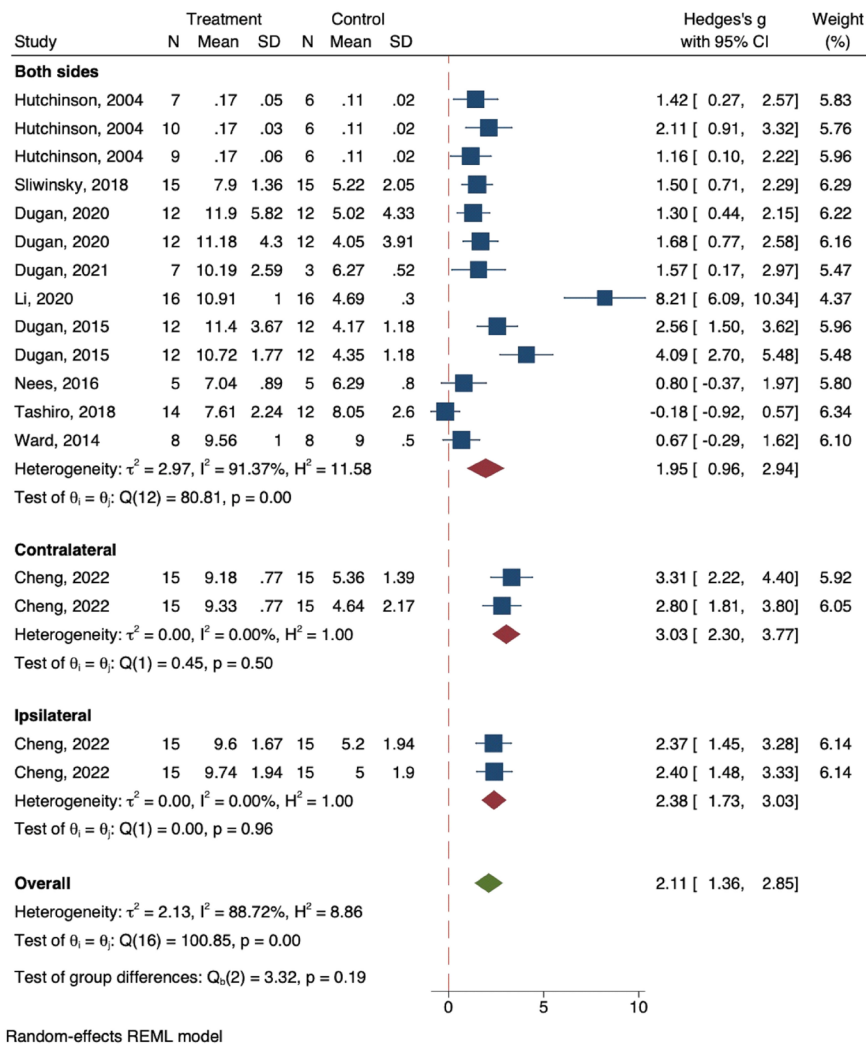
| Study | Treatment N | Treatment Mean | Treatment SD | Control N | Control Mean | Control SD | Hedges's g with 95% CI | Weight (%) |
|---|---|---|---|---|---|---|---|---|
| **Both sides** | | | | | | | | |
| Hutchinson, 2004 | 7 | .17 | .05 | 6 | .11 | .02 | 1.42 [ 0.27, 2.57] | 5.83 |
| Hutchinson, 2004 | 10 | .17 | .03 | 6 | .11 | .02 | 2.11 [ 0.91, 3.32] | 5.76 |
| Hutchinson, 2004 | 9 | .17 | .06 | 6 | .11 | .02 | 1.16 [ 0.10, 2.22] | 5.96 |
| Sliwinsky, 2018 | 15 | 7.9 | 1.36 | 15 | 5.22 | 2.05 | 1.50 [ 0.71, 2.29] | 6.29 |
| Dugan, 2020 | 12 | 11.9 | 5.82 | 12 | 5.02 | 4.33 | 1.30 [ 0.44, 2.15] | 6.22 |
| Dugan, 2020 | 12 | 11.18 | 4.3 | 12 | 4.05 | 3.91 | 1.68 [ 0.77, 2.58] | 6.16 |
| Dugan, 2021 | 7 | 10.19 | 2.59 | 3 | 6.27 | .52 | 1.57 [ 0.17, 2.97] | 5.47 |
| Li, 2020 | 16 | 10.91 | 1 | 16 | 4.69 | .3 | 8.21 [ 6.09, 10.34] | 4.37 |
| Dugan, 2015 | 12 | 11.4 | 3.67 | 12 | 4.17 | 1.18 | 2.56 [ 1.50, 3.62] | 5.96 |
| Dugan, 2015 | 12 | 10.72 | 1.77 | 12 | 4.35 | 1.18 | 4.09 [ 2.70, 5.48] | 5.48 |
| Nees, 2016 | 5 | 7.04 | .89 | 5 | 6.29 | .8 | 0.80 [ -0.37, 1.97] | 5.80 |
| Tashiro, 2018 | 14 | 7.61 | 2.24 | 12 | 8.05 | 2.6 | -0.18 [ -0.92, 0.57] | 6.34 |
| Ward, 2014 | 8 | 9.56 | 1 | 8 | 9 | .5 | 0.67 [ -0.29, 1.62] | 6.10 |
| Heterogeneity: $\tau^2 = 2.97$, $I^2 = 91.37\%$, $H^2 = 11.58$ | | | | | | | 1.95 [ 0.96, 2.94] | |
| Test of $\theta_i = \theta_j$: Q(12) = 80.81, p = 0.00 | | | | | | | | |
| **Contralateral** | | | | | | | | |
| Cheng, 2022 | 15 | 9.18 | .77 | 15 | 5.36 | 1.39 | 3.31 [ 2.22, 4.40] | 5.92 |
| Cheng, 2022 | 15 | 9.33 | .77 | 15 | 4.64 | 2.17 | 2.80 [ 1.81, 3.80] | 6.05 |
| Heterogeneity: $\tau^2 = 0.00$, $I^2 = 0.00\%$, $H^2 = 1.00$ | | | | | | | 3.03 [ 2.30, 3.77] | |
| Test of $\theta_i = \theta_j$: Q(1) = 0.45, p = 0.50 | | | | | | | | |
| **Ipsilateral** | | | | | | | | |
| Cheng, 2022 | 15 | 9.6 | 1.67 | 15 | 5.2 | 1.94 | 2.37 [ 1.45, 3.28] | 6.14 |
| Cheng, 2022 | 15 | 9.74 | 1.94 | 15 | 5 | 1.9 | 2.40 [ 1.48, 3.33] | 6.14 |
| Heterogeneity: $\tau^2 = 0.00$, $I^2 = 0.00\%$, $H^2 = 1.00$ | | | | | | | 2.38 [ 1.73, 3.03] | |
| Test of $\theta_i = \theta_j$: Q(1) = 0.00, p = 0.96 | | | | | | | | |
| **Overall** | | | | | | | 2.11 [ 1.36, 2.85] | |
| Heterogeneity: $\tau^2 = 2.13$, $I^2 = 88.72\%$, $H^2 = 8.86$ | | | | | | | | |
| Test of $\theta_i = \theta_j$: Q(16) = 100.85, p = 0.00 | | | | | | | | |
| Test of group differences: $Q_b(2) = 3.32$, p = 0.19 | | | | | | | | |

0 5 10

Random-effects REML model